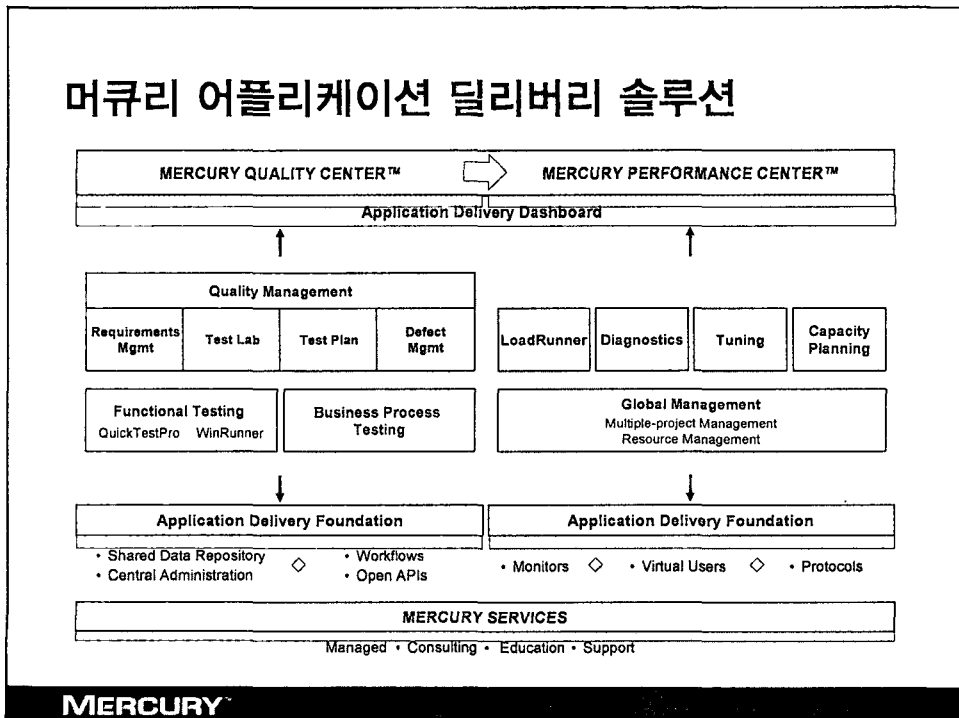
머큐리 어플리케이션 딜리버리 솔루션

MERCURY QUALITY CENTER™

MERCURY PERFORMANCE CENTER™

Application Delivery Dashboard

Quality Management

Requirements Mgmt

Test Lab

Test Plan

Defect Mgmt

LoadRunner

Diagnostics

Tuning

Capacity Planning

Functional Testing
QuickTestPro WinRunner

Business Process Testing

Global Management
Multiple-project Management
Resource Management

Application Delivery Foundation

Application Delivery Foundation

• Shared Data Repository
• Central Administration
◇
• Workflows
• Open APIs

• Monitors ◇ • Virtual Users ◇ • Protocols

MERCURY SERVICES

Managed • Consulting • Education • Support

MERCURY